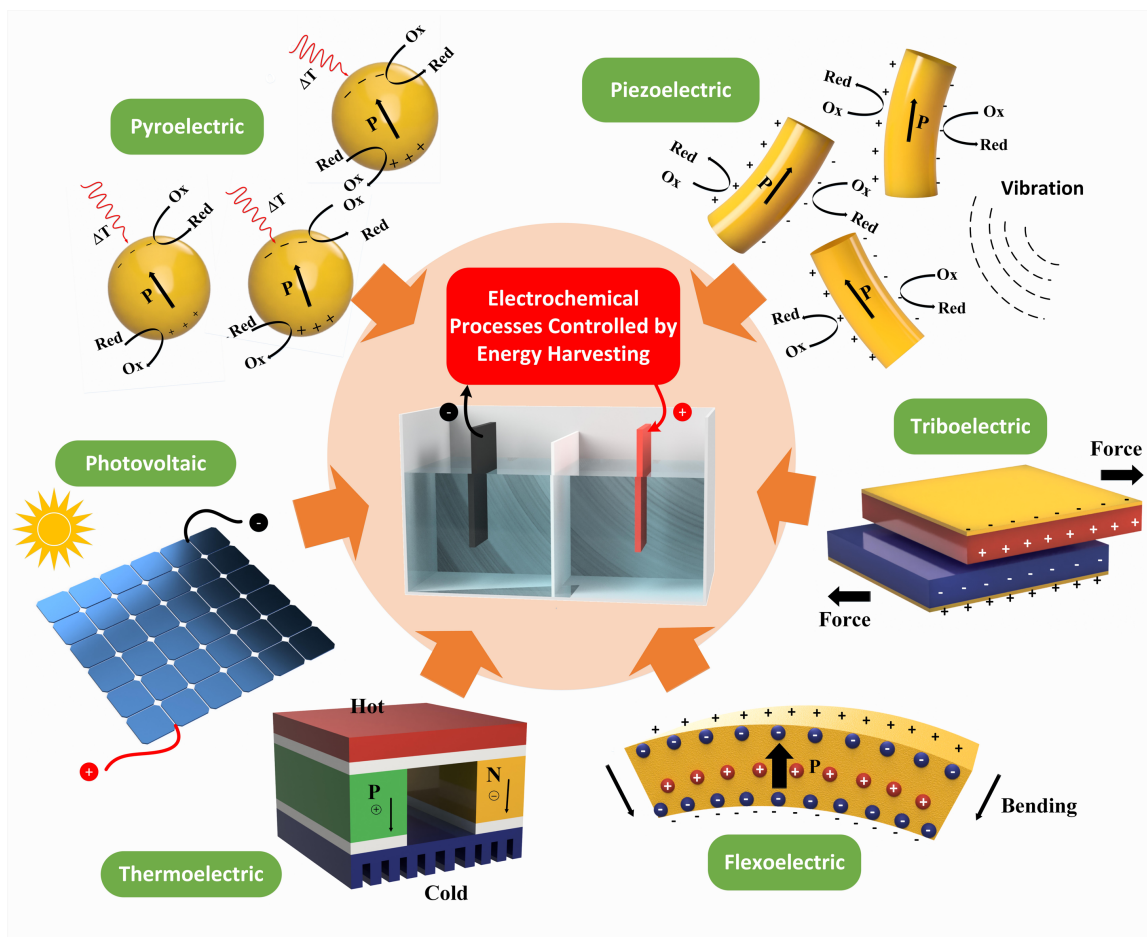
Pyroelectric

$\Delta T$
Ox
Red
P
Red
Ox

$\Delta T$
Ox
Red
P
Red
Ox

$\Delta T$
Ox
Red
P
Red
Ox

Piezoelectric

Red
Ox
P
Ox
Red

Red
Ox
P
Ox
Red

Ox
Red
P
Red
Ox

Vibration

Electrochemical Processes Controlled by Energy Harvesting

Triboelectric

Force
Force

Photovoltaic

Hot
P
N
Cold

Thermoelectric

P
Bending

Flexoelectric